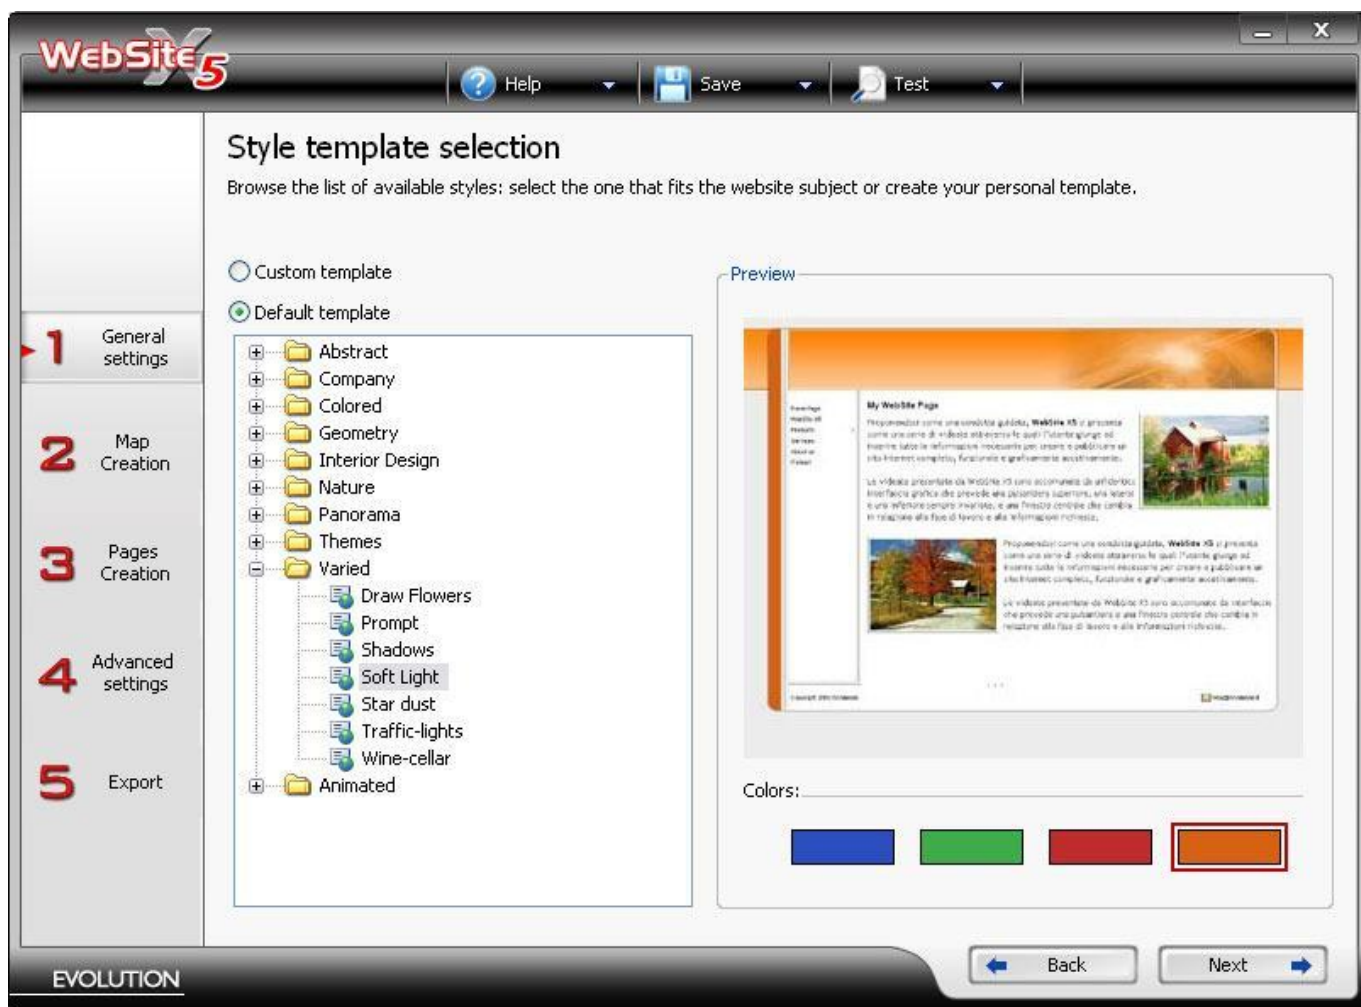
WebSite X5

Help
Save
Test

Style template selection

Browse the list of available styles: select the one that fits the website subject or create your personal template.

1 General settings
2 Map Creation
3 Pages Creation
4 Advanced settings
5 Export

Custom template
Default template

Abstract
Company
Colored
Geometry
Interior Design
Nature
Panorama
Themes
Varied
Draw Flowers
Prompt
Shadows
Soft Light
Star dust
Traffic-lights
Wine-cellar
Animated

Preview

My WebSite Page

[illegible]

Colors:

EVOLUTION

Back
Next